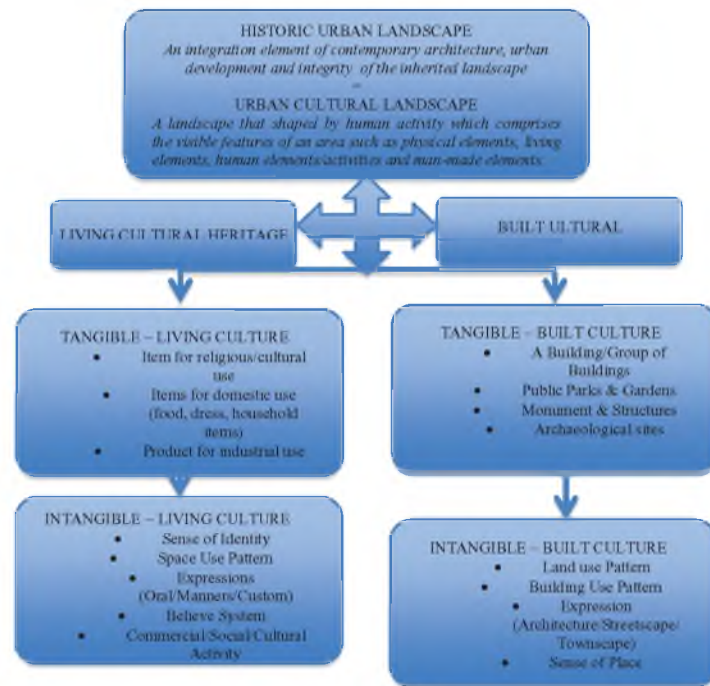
HISTORIC URBAN LANDSCAPE
*An integration element of contemporary architecture, urban development and integrity of the inherited landscape*
=
URBAN CULTURAL LANDSCAPE
*A landscape that shaped by human activity which comprises the visible features of an area such as physical elements, living elements, human elements/activities and man-made elements.*

LIVING CULTURAL HERITAGE

BUILT ULTURAL

TANGIBLE – LIVING CULTURE
- Item for religious/cultural use
- Items for domestic use (food, dress, household items)
- Product for industrial use

INTANGIBLE – LIVING CULTURE
- Sense of Identity
- Space Use Pattern
- Expressions (Oral/Manners/Custom)
- Believe System
- Commercial/Social/Cultural Activity

TANGIBLE – BUILT CULTURE
- A Building/Group of Buildings
- Public Parks & Gardens
- Monument & Structures
- Archaeological sites

INTANGIBLE – BUILT CULTURE
- Land use Pattern
- Building Use Pattern
- Expression (Architecture/Streetscape/ Townscape)
- Sense of Place